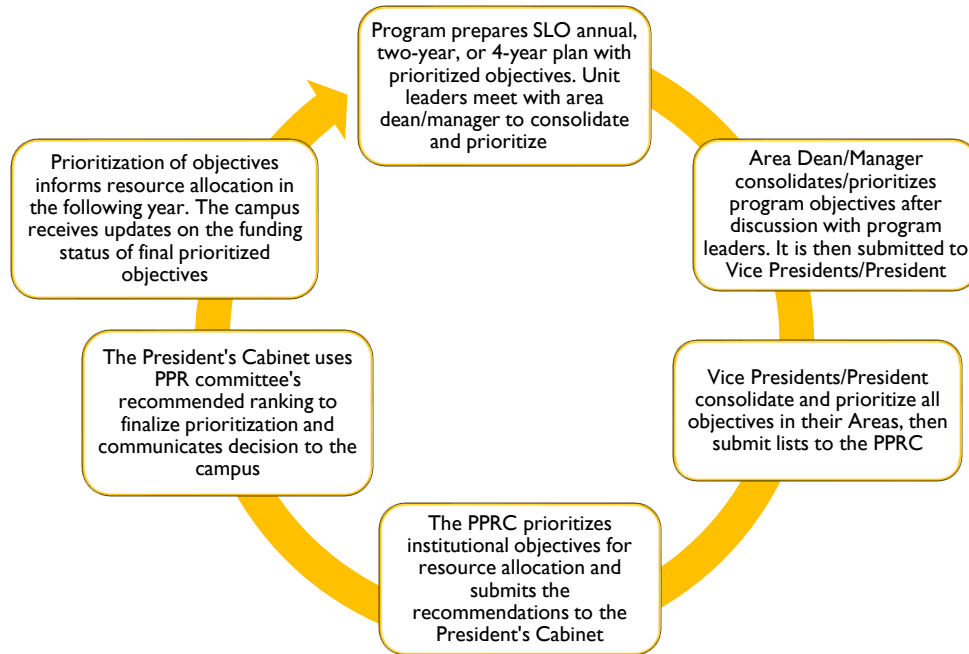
Program prepares SLO annual, two-year, or 4-year plan with prioritized objectives. Unit leaders meet with area dean/manager to consolidate and prioritize

Area Dean/Manager consolidates/prioritizes program objectives after discussion with program leaders. It is then submitted to Vice Presidents/President

Vice Presidents/President consolidate and prioritize all objectives in their Areas, then submit lists to the PPRC

The PPRC prioritizes institutional objectives for resource allocation and submits the recommendations to the President's Cabinet

The President's Cabinet uses PPR committee's recommended ranking to finalize prioritization and communicates decision to the campus

Prioritization of objectives informs resource allocation in the following year. The campus receives updates on the funding status of final prioritized objectives